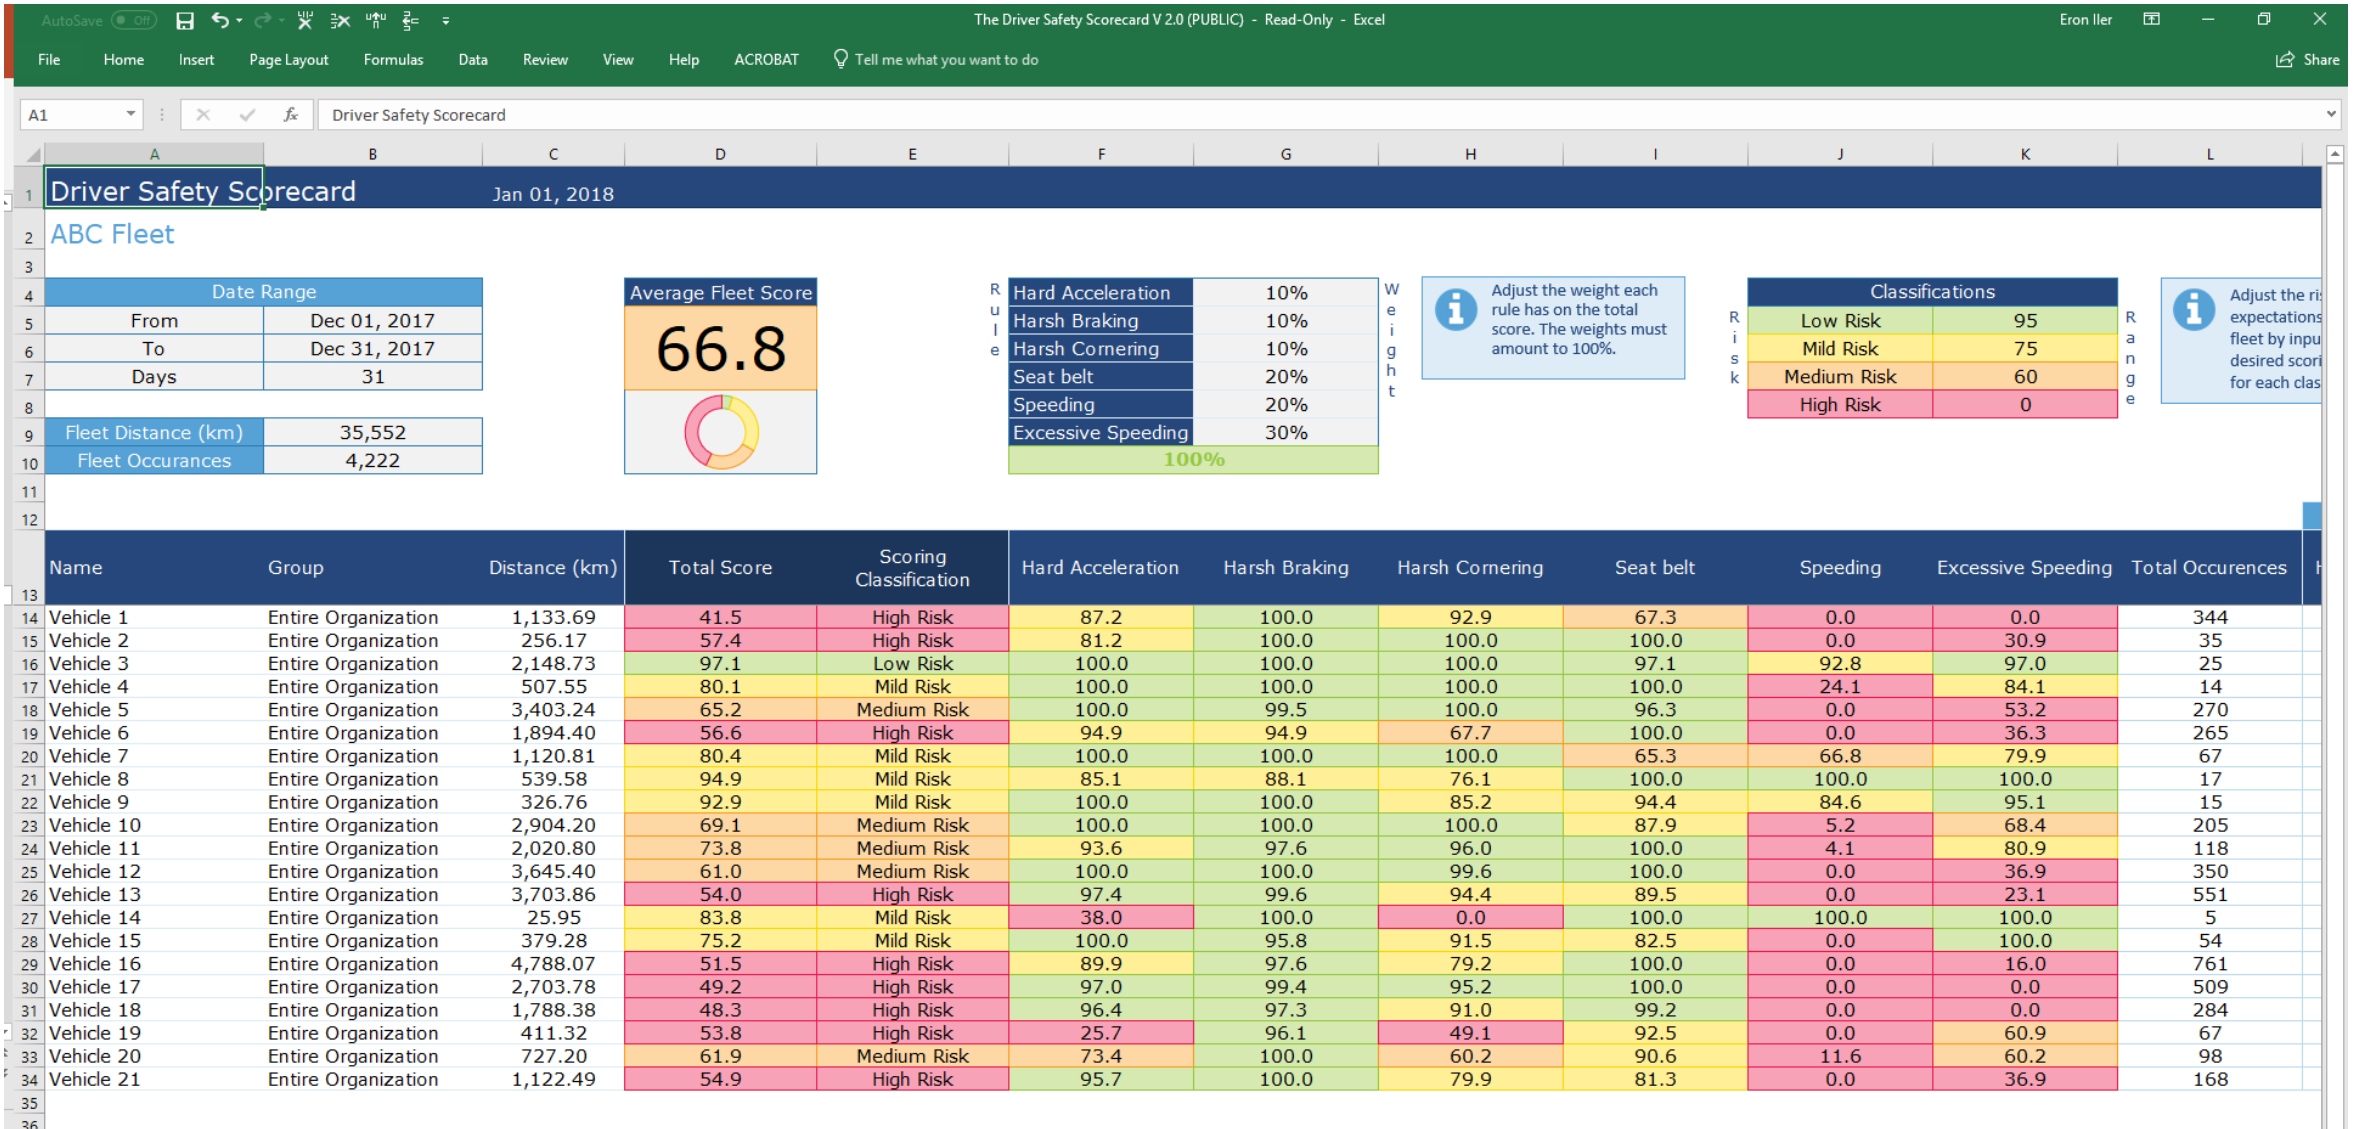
AutoSave Off

The Driver Safety Scorecard V 2.0 (PUBLIC) - Read-Only - Excel

Eron Iler

File Home Insert Page Layout Formulas Data Review View Help ACROBAT Tell me what you want to do

Share

A1

Driver Safety Scorecard

A B C D E F G H I J K L

Driver Safety Scorecard Jan 01, 2018

ABC Fleet

| Date Range | |
|---|---|
| From | Dec 01, 2017 |
| To | Dec 31, 2017 |
| Days | 31 |

| Fleet Distance (km) | 35,552 |
|---|---|
| Fleet Occurances | 4,222 |

Average Fleet Score
66.8

Rule

| Hard Acceleration | 10% |
|---|---|
| Harsh Braking | 10% |
| Harsh Cornering | 10% |
| Seat belt | 20% |
| Speeding | 20% |
| Excessive Speeding | 30% |
| 100% | |

Weight

Adjust the weight each rule has on the total score. The weights must amount to 100%.

Risk

| Classifications | |
|---|---|
| Low Risk | 95 |
| Mild Risk | 75 |
| Medium Risk | 60 |
| High Risk | 0 |

Range

Adjust the ri expectations fleet by inpu desired scori for each clas

| Name | Group | Distance (km) | Total Score | Scoring Classification | Hard Acceleration | Harsh Braking | Harsh Cornering | Seat belt | Speeding | Excessive Speeding | Total Occurences |
|---|---|---|---|---|---|---|---|---|---|---|---|
| Vehicle 1 | Entire Organization | 1,133.69 | 41.5 | High Risk | 87.2 | 100.0 | 92.9 | 67.3 | 0.0 | 0.0 | 344 |
| Vehicle 2 | Entire Organization | 256.17 | 57.4 | High Risk | 81.2 | 100.0 | 100.0 | 100.0 | 0.0 | 30.9 | 35 |
| Vehicle 3 | Entire Organization | 2,148.73 | 97.1 | Low Risk | 100.0 | 100.0 | 100.0 | 97.1 | 92.8 | 97.0 | 25 |
| Vehicle 4 | Entire Organization | 507.55 | 80.1 | Mild Risk | 100.0 | 100.0 | 100.0 | 100.0 | 24.1 | 84.1 | 14 |
| Vehicle 5 | Entire Organization | 3,403.24 | 65.2 | Medium Risk | 100.0 | 99.5 | 100.0 | 96.3 | 0.0 | 53.2 | 270 |
| Vehicle 6 | Entire Organization | 1,894.40 | 56.6 | High Risk | 94.9 | 94.9 | 67.7 | 100.0 | 0.0 | 36.3 | 265 |
| Vehicle 7 | Entire Organization | 1,120.81 | 80.4 | Mild Risk | 100.0 | 100.0 | 100.0 | 65.3 | 66.8 | 79.9 | 67 |
| Vehicle 8 | Entire Organization | 539.58 | 94.9 | Mild Risk | 85.1 | 88.1 | 76.1 | 100.0 | 100.0 | 100.0 | 17 |
| Vehicle 9 | Entire Organization | 326.76 | 92.9 | Mild Risk | 100.0 | 100.0 | 85.2 | 94.4 | 84.6 | 95.1 | 15 |
| Vehicle 10 | Entire Organization | 2,904.20 | 69.1 | Medium Risk | 100.0 | 100.0 | 100.0 | 87.9 | 5.2 | 68.4 | 205 |
| Vehicle 11 | Entire Organization | 2,020.80 | 73.8 | Medium Risk | 93.6 | 97.6 | 96.0 | 100.0 | 4.1 | 80.9 | 118 |
| Vehicle 12 | Entire Organization | 3,645.40 | 61.0 | Medium Risk | 100.0 | 100.0 | 99.6 | 100.0 | 0.0 | 36.9 | 350 |
| Vehicle 13 | Entire Organization | 3,703.86 | 54.0 | High Risk | 97.4 | 99.6 | 94.4 | 89.5 | 0.0 | 23.1 | 551 |
| Vehicle 14 | Entire Organization | 25.95 | 83.8 | Mild Risk | 38.0 | 100.0 | 0.0 | 100.0 | 100.0 | 100.0 | 5 |
| Vehicle 15 | Entire Organization | 379.28 | 75.2 | Mild Risk | 100.0 | 95.8 | 91.5 | 82.5 | 0.0 | 100.0 | 54 |
| Vehicle 16 | Entire Organization | 4,788.07 | 51.5 | High Risk | 89.9 | 97.6 | 79.2 | 100.0 | 0.0 | 16.0 | 761 |
| Vehicle 17 | Entire Organization | 2,703.78 | 49.2 | High Risk | 97.0 | 99.4 | 95.2 | 100.0 | 0.0 | 0.0 | 509 |
| Vehicle 18 | Entire Organization | 1,788.38 | 48.3 | High Risk | 96.4 | 97.3 | 91.0 | 99.2 | 0.0 | 0.0 | 284 |
| Vehicle 19 | Entire Organization | 411.32 | 53.8 | High Risk | 25.7 | 96.1 | 49.1 | 92.5 | 0.0 | 60.9 | 67 |
| Vehicle 20 | Entire Organization | 727.20 | 61.9 | Medium Risk | 73.4 | 100.0 | 60.2 | 90.6 | 11.6 | 60.2 | 98 |
| Vehicle 21 | Entire Organization | 1,122.49 | 54.9 | High Risk | 95.7 | 100.0 | 79.9 | 81.3 | 0.0 | 36.9 | 168 |